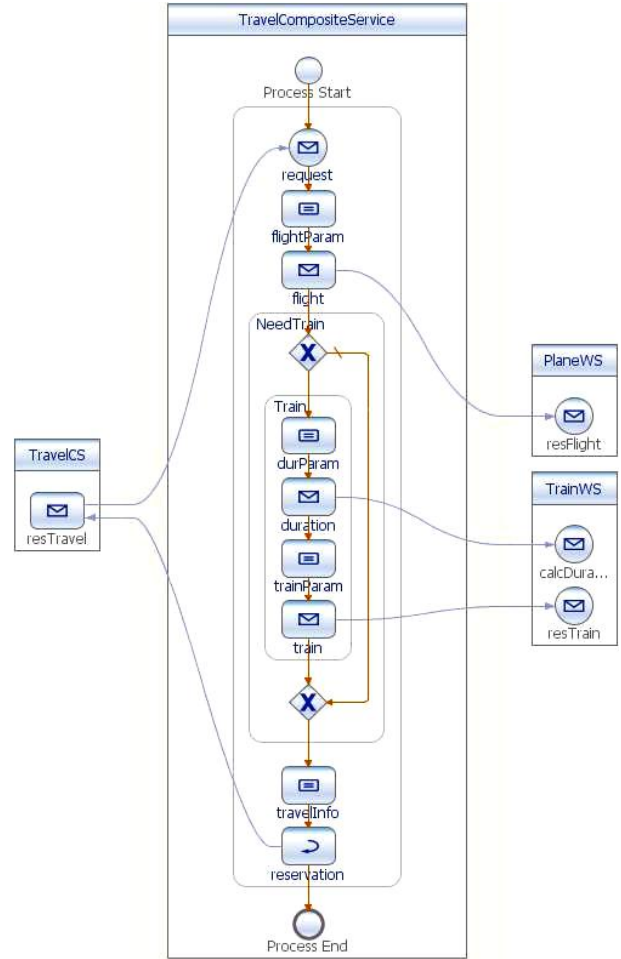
TravelCompositeService

Process Start

request

flightParam

flight

NeedTrain

Train

durParam

duration

trainParam

train

travelInfo

reservation

Process End

TravelCS

resTravel

PlaneWS

resFlight

TrainWS

calcDura...

resTrain